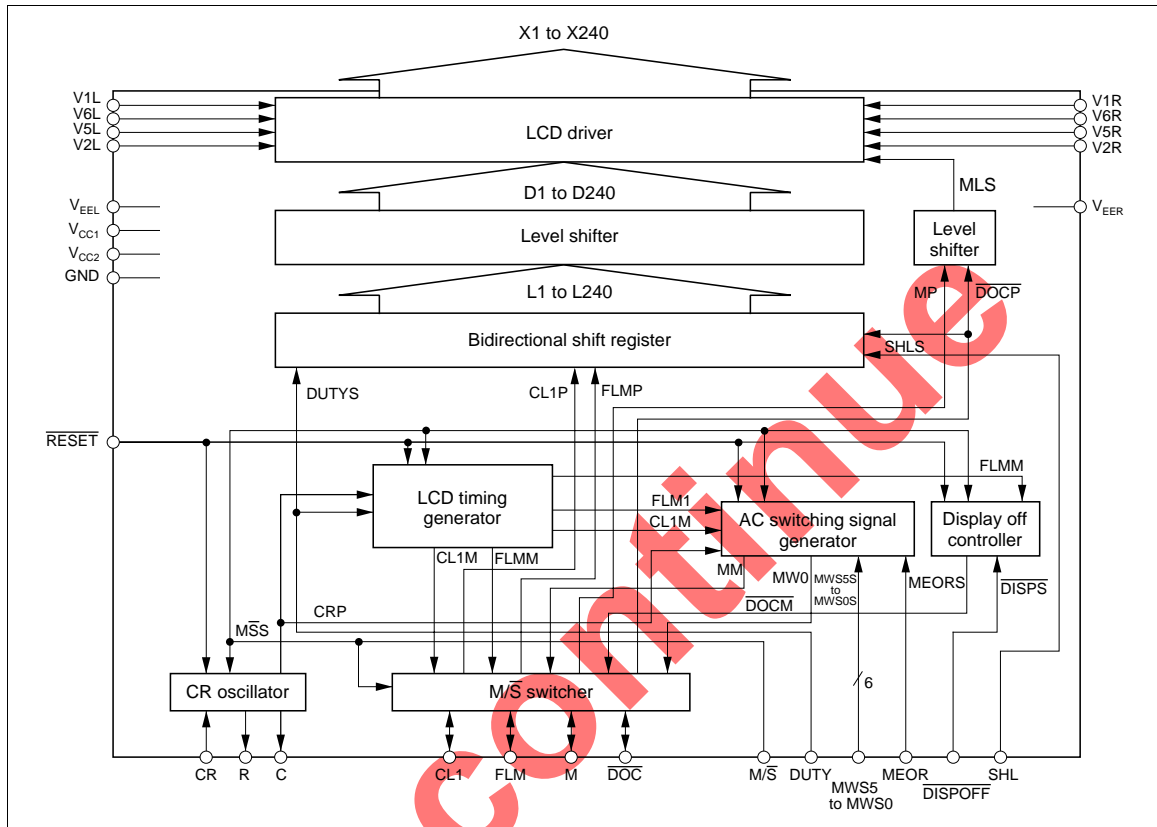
X1 to X240

V1L
V6L
V5L
V2L

LCD driver

V1R
V6R
V5R
V2R

D1 to D240

MLS

$V_{EEL}$
$V_{CC1}$
$V_{CC2}$
GND

Level shifter

Level shifter

$V_{EER}$

L1 to L240

MP
$\overline{DOCP}$

Bidirectional shift register

SHLS

DUTYS
CL1P
FLMP

$\overline{RESET}$

FLMM

LCD timing generator

FLM1
CL1M

AC switching signal generator

Display off controller

CL1M
FLMM

MM
MW0
MWS5S to MWS0S
MEORS
$\overline{DOCM}$
$\overline{DISPS}$

CRP
$M\overline{S}S$

CR oscillator

M/$\overline{S}$ switcher

6

CR
R
C
CL1
FLM
M
$\overline{DOC}$
M/$\overline{S}$
DUTY
MWS5 to MWS0
MEOR
$\overline{DISPOFF}$
SHL

continue